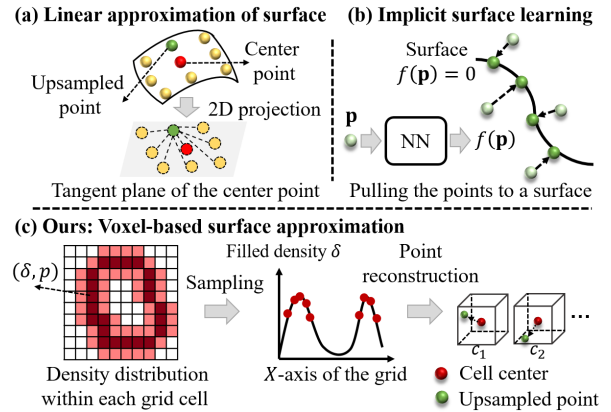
(a) Linear approximation of surface

Center point

Upsampled point

2D projection

Tangent plane of the center point

(b) Implicit surface learning

Surface $f(\mathbf{p}) = 0$

$\mathbf{p}$

NN

$f(\mathbf{p})$

Pulling the points to a surface

(c) Ours: Voxel-based surface approximation

$(\delta, p)$

Sampling

Filled density $\delta$

Point reconstruction

$X$-axis of the grid

Density distribution within each grid cell

$c_1$

$c_2$

...

Cell center

Upsampled point